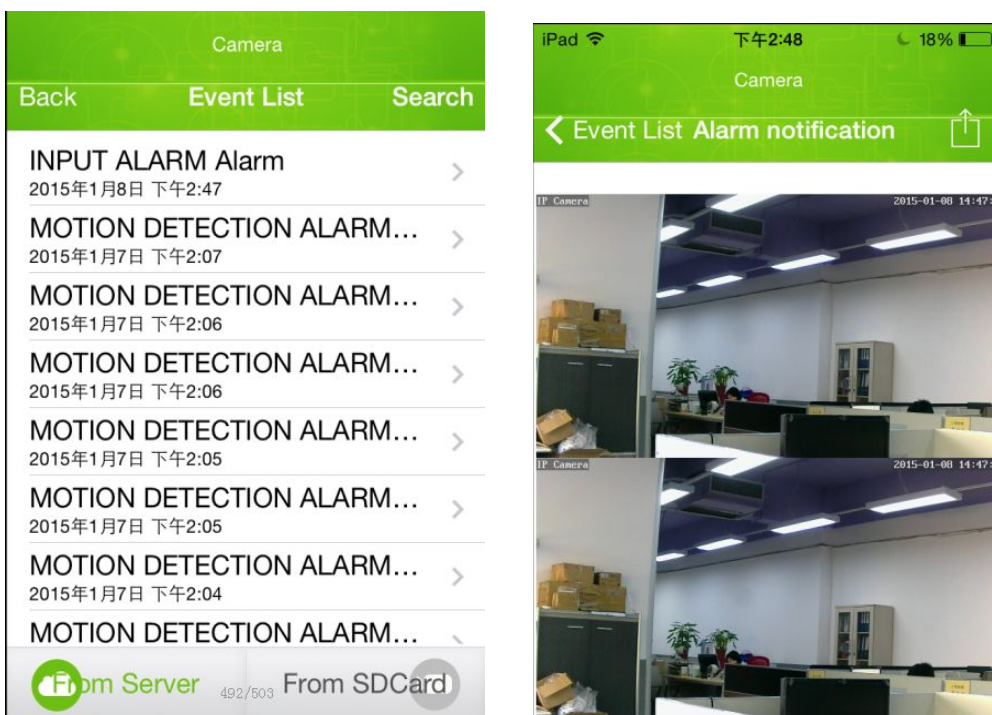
Camera

Back Event List Search

INPUT ALARM Alarm
2015年1月8日 下午2:47

MOTION DETECTION ALARM...
2015年1月7日 下午2:07

MOTION DETECTION ALARM...
2015年1月7日 下午2:06

MOTION DETECTION ALARM...
2015年1月7日 下午2:06

MOTION DETECTION ALARM...
2015年1月7日 下午2:05

MOTION DETECTION ALARM...
2015年1月7日 下午2:05

MOTION DETECTION ALARM...
2015年1月7日 下午2:04

MOTION DETECTION ALARM...

From Server 492/503 From SDCard

iPad 下午2:48 18%

Camera

Event List Alarm notification

IP Camera 2015-01-08 14:47:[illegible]

IP Camera 2015-01-08 14:47:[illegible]